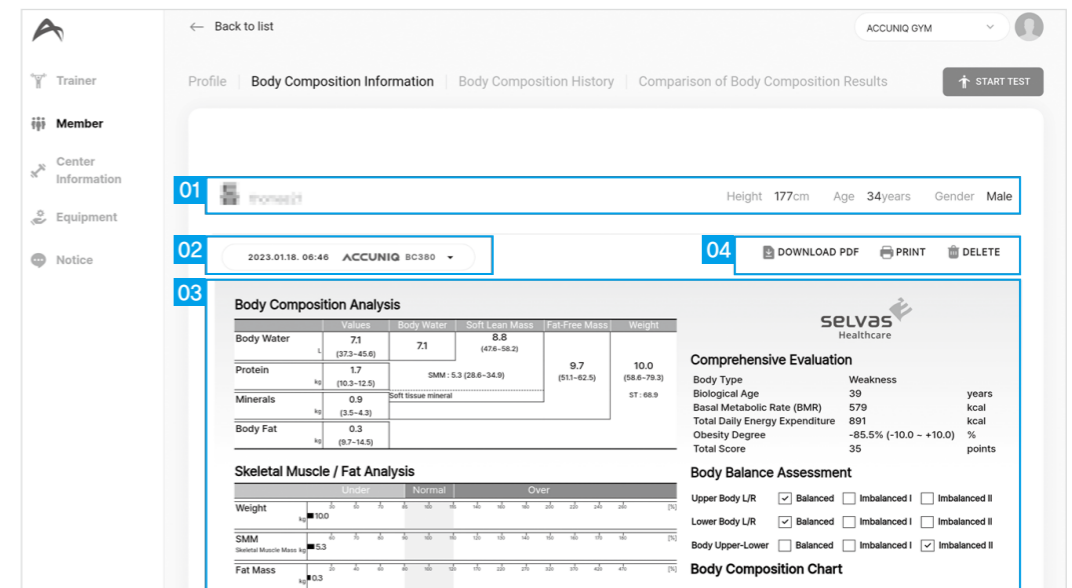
Trainer
Member
Center Information
Equipment
Notice

← Back to list
ACCUNIQ GYM

Profile | Body Composition Information | Body Composition History | Comparison of Body Composition Results
START TEST

01
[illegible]
Height 177cm Age 34years Gender Male

02
2023.01.18. 06:46 ACCUNIQ BC380

04
DOWNLOAD PDF PRINT DELETE

03
Body Composition Analysis

| | Values | Body Water | Soft Lean Mass | Fat-Free Mass | Weight |
|---|---|---|---|---|---|
| Body Water L | 7.1 (37.3~45.6) | 7.1 | 8.8 (47.6~58.2) | 9.7 (51.1~62.5) | 10.0 (58.6~79.3) ST : 68.9 |
| Protein kg | 1.7 (10.3~12.5) | SMM : 5.3 (28.6~34.9) | | | |
| Minerals kg | 0.9 (3.5~4.3) | Soft tissue mineral | | | |
| Body Fat kg | 0.3 (9.7~14.5) | | | | |

selvas Healthcare

Comprehensive Evaluation
| Body Type | Weakness | |
|---|---|---|
| Biological Age | 39 | years |
| Basal Metabolic Rate (BMR) | 579 | kcal |
| Total Daily Energy Expenditure | 891 | kcal |
| Obesity Degree | -85.5% (-10.0 ~ +10.0) | % |
| Total Score | 35 | points |

Skeletal Muscle / Fat Analysis
Under Normal Over
Weight kg 10.0
SMM Skeletal Muscle Mass kg 5.3
Fat Mass kg 0.3

Body Balance Assessment
Upper Body L/R ☑ Balanced ☐ Imbalanced I ☐ Imbalanced II
Lower Body L/R ☑ Balanced ☐ Imbalanced I ☐ Imbalanced II
Body Upper-Lower ☐ Balanced ☐ Imbalanced I ☑ Imbalanced II

Body Composition Chart